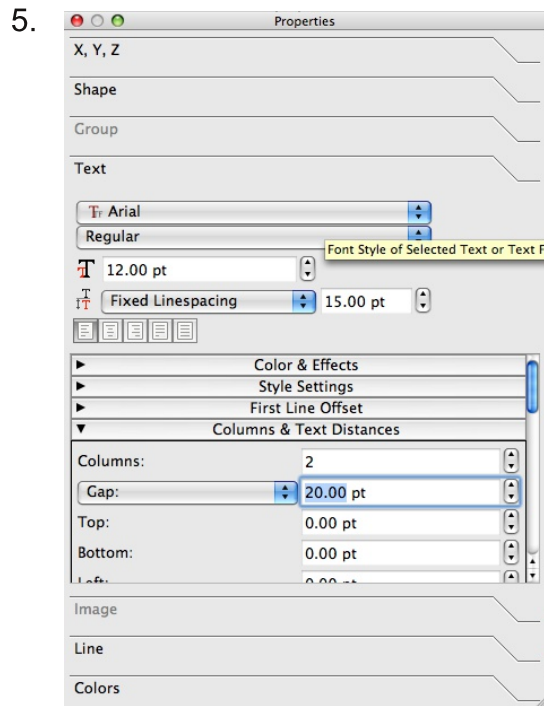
5.

Properties

X, Y, Z

Shape

Group

Text

Arial

Regular

Font Style of Selected Text or Text F

12.00 pt

Fixed Linespacing

15.00 pt

Color & Effects

Style Settings

First Line Offset

Columns & Text Distances

Columns:

2

Gap:

20.00 pt

Top:

0.00 pt

Bottom:

0.00 pt

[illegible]

Image

Line

Colors